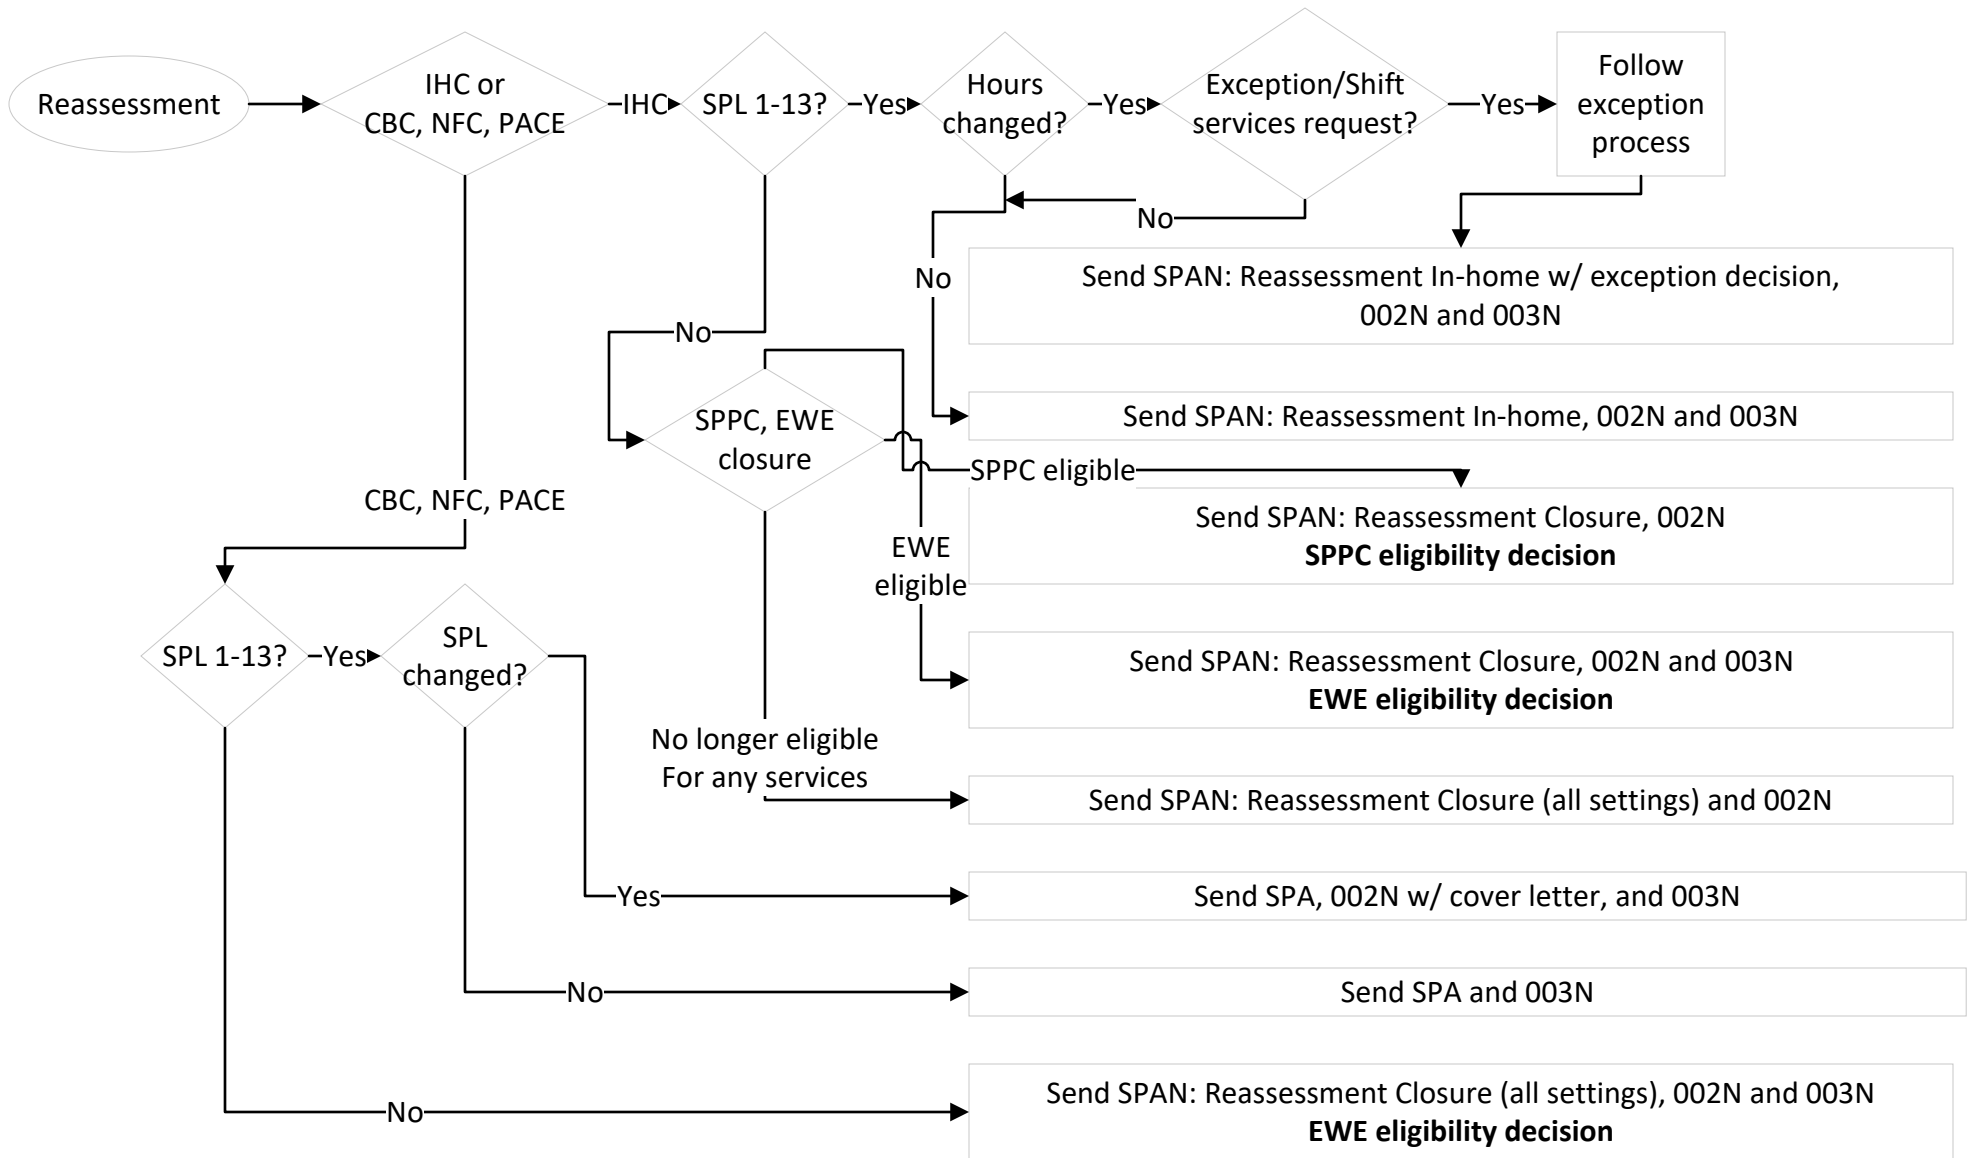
Reassessment

IHC or CBC, NFC, PACE

IHC

SPL 1-13?

Yes

Hours changed?

Yes

Exception/Shift services request?

Yes

Follow exception process

No

No

Send SPAN: Reassessment In-home w/ exception decision, 002N and 003N

No

Send SPAN: Reassessment In-home, 002N and 003N

SPPC, EWE closure

SPPC eligible

Send SPAN: Reassessment Closure, 002N
**SPPC eligibility decision**

CBC, NFC, PACE

EWE eligible

SPL 1-13?

Yes

SPL changed?

Send SPAN: Reassessment Closure, 002N and 003N
**EWE eligibility decision**

No longer eligible For any services

Send SPAN: Reassessment Closure (all settings) and 002N

Yes

Send SPA, 002N w/ cover letter, and 003N

No

Send SPA and 003N

No

Send SPAN: Reassessment Closure (all settings), 002N and 003N
**EWE eligibility decision**